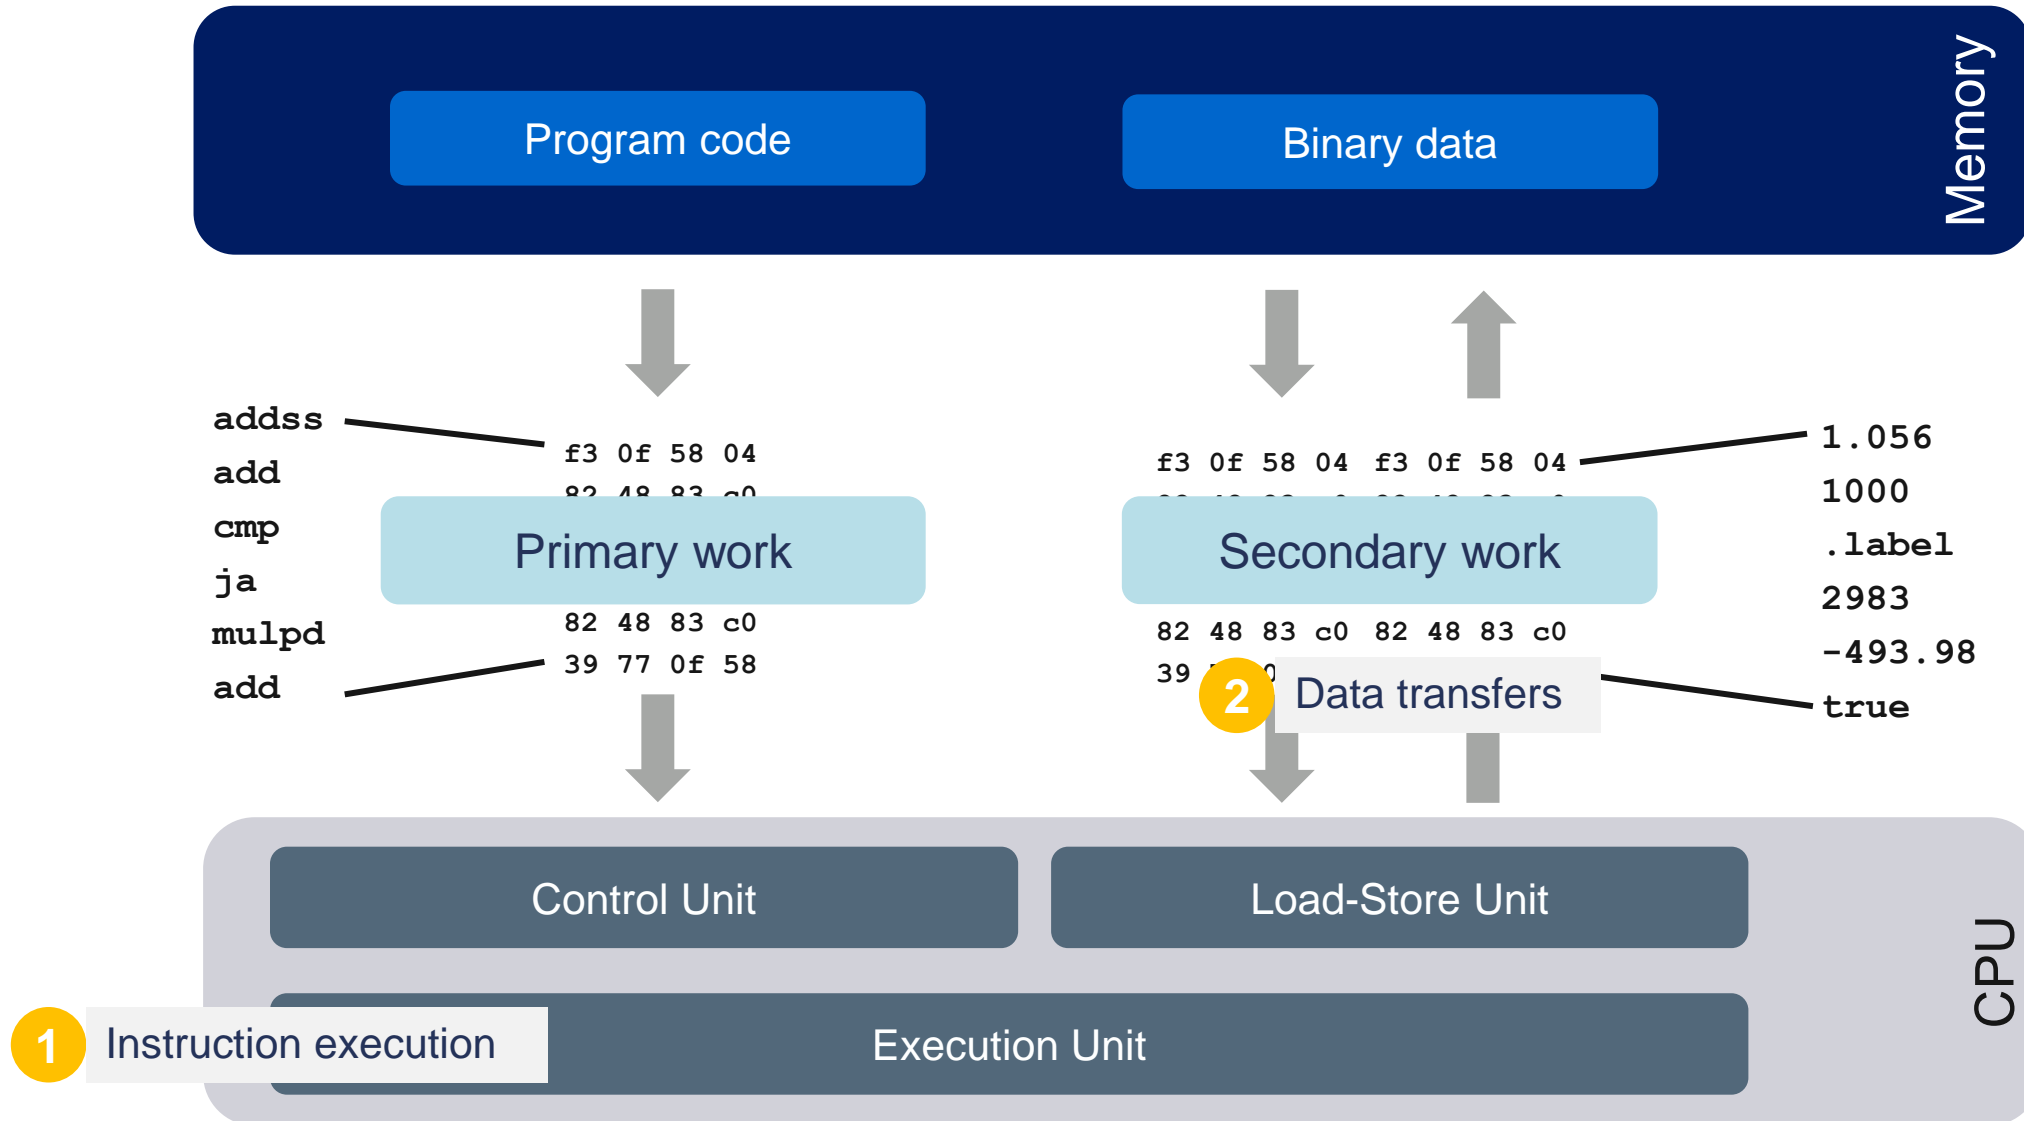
Memory

Program code

Binary data

addss
add
cmp
ja
mulpd
add

f3 0f 58 04
82 48 83 c0

Primary work

82 48 83 c0
39 77 0f 58

f3 0f 58 04 f3 0f 58 04
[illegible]

Secondary work

82 48 83 c0 82 48 83 c0
39 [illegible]

1.056
1000
.label
2983
-493.98
true

2 Data transfers

Control Unit

Load-Store Unit

CPU

1 Instruction execution

Execution Unit